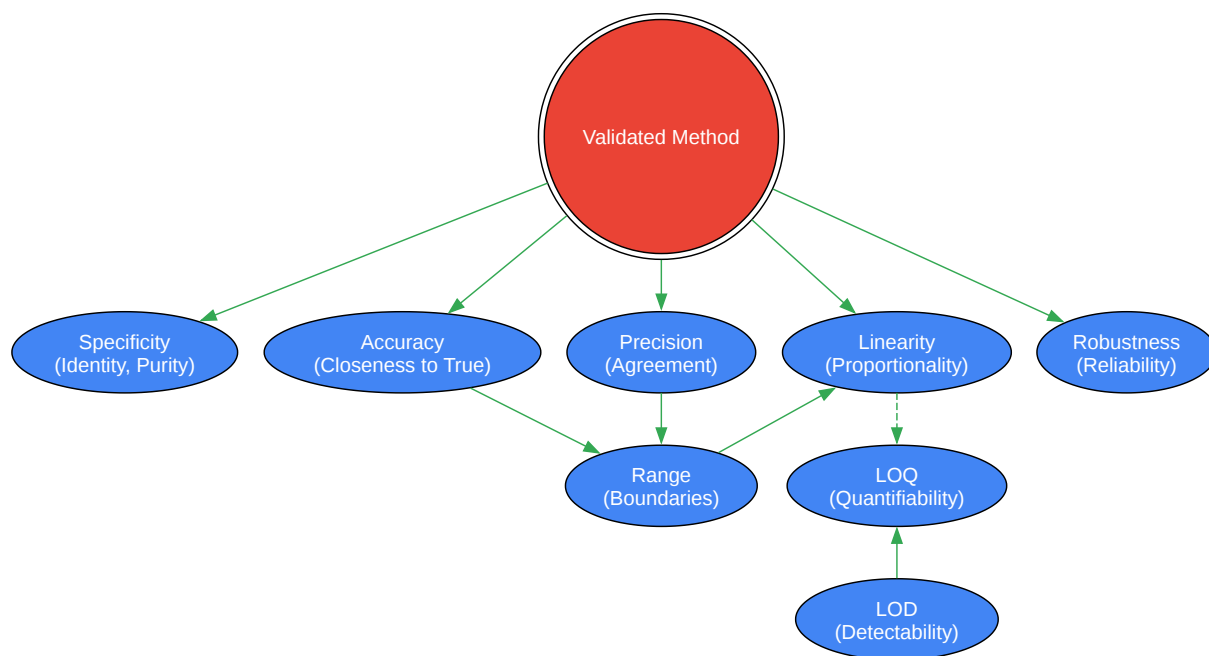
Validated Method

Specificity
(Identity, Purity)

Accuracy
(Closeness to True)

Precision
(Agreement)

Linearity
(Proportionality)

Robustness
(Reliability)

Range
(Boundaries)

LOQ
(Quantifiability)

LOD
(Detectability)